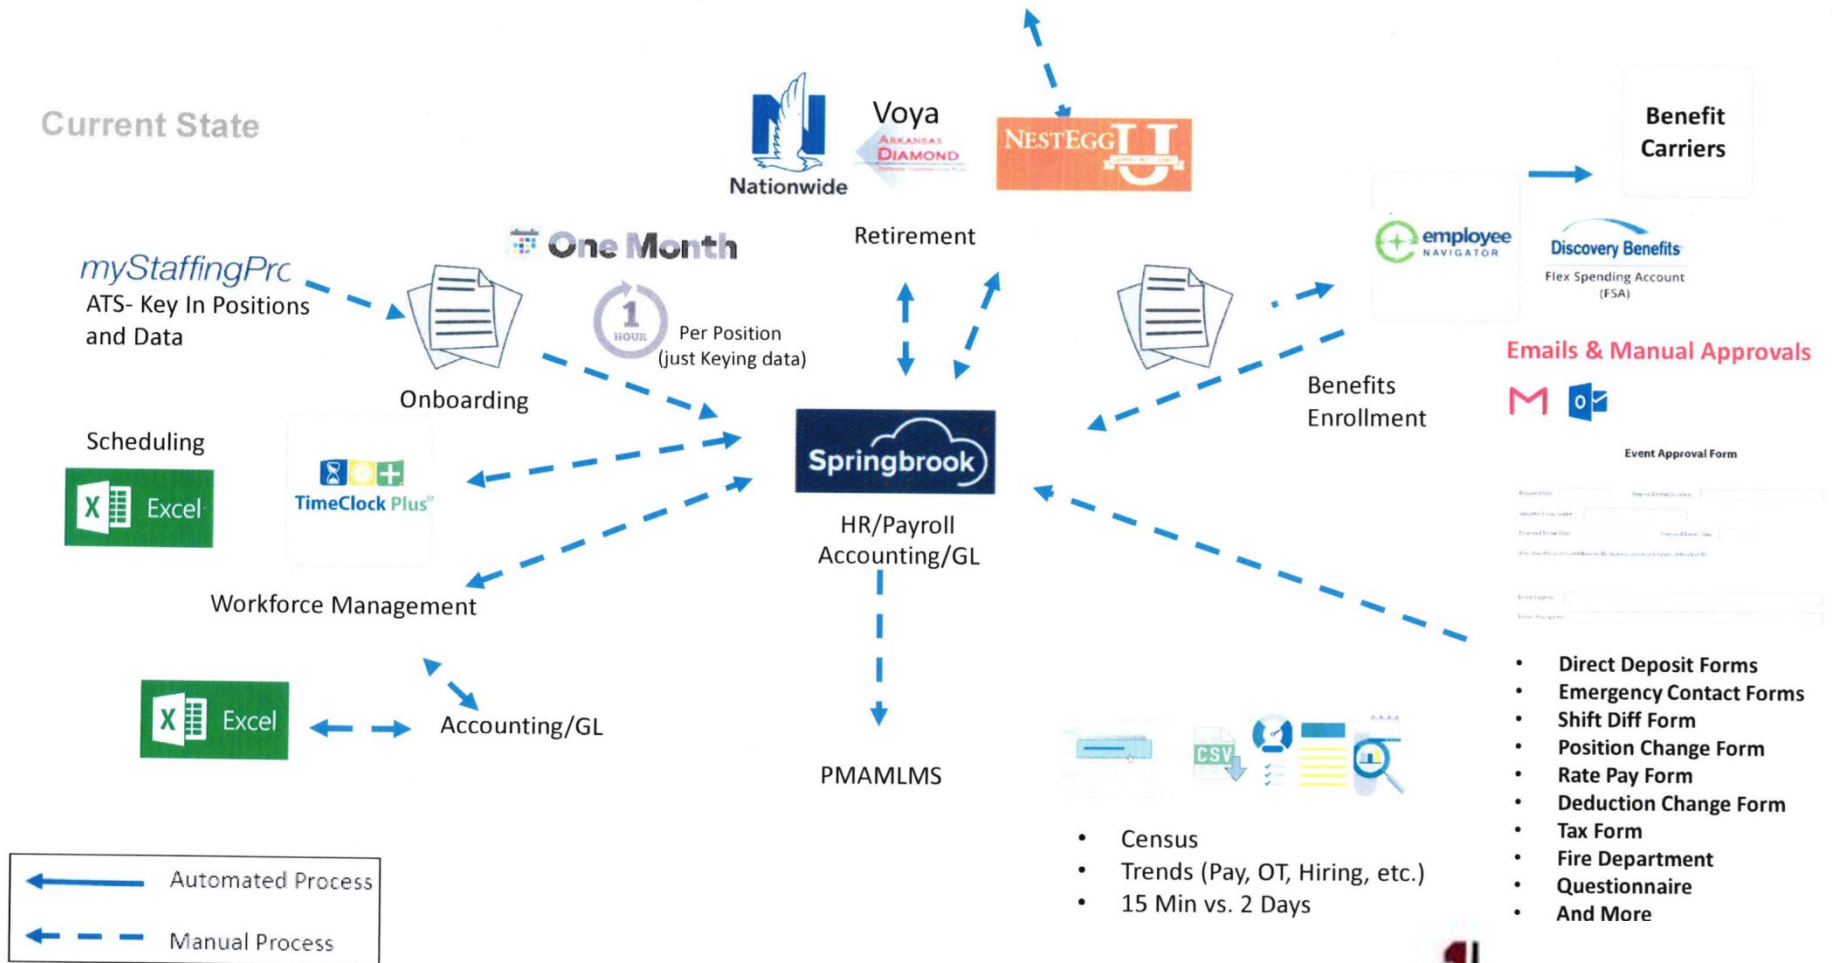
Current State

Nationwide

Voya

ARKANSAS DIAMOND

NESTEGG U

Benefit Carriers

Retirement

One Month

1 HOUR

Per Position (just Keying data)

myStaffingPro

ATS- Key In Positions and Data

Onboarding

employee NAVIGATOR

Discovery Benefits

Flex Spending Account (FSA)

Benefits Enrollment

Emails & Manual Approvals

Event Approval Form

Scheduling

Excel

TimeClock Plus

Springbrook

HR/Payroll Accounting/GL

Workforce Management

Excel

Accounting/GL

PMAMLMS

CSV

- Census
- Trends (Pay, OT, Hiring, etc.)
- 15 Min vs. 2 Days

- Direct Deposit Forms
- Emergency Contact Forms
- Shift Diff Form
- Position Change Form
- Rate Pay Form
- Deduction Change Form
- Tax Form
- Fire Department
- Questionnaire
- And More

Automated Process

Manual Process